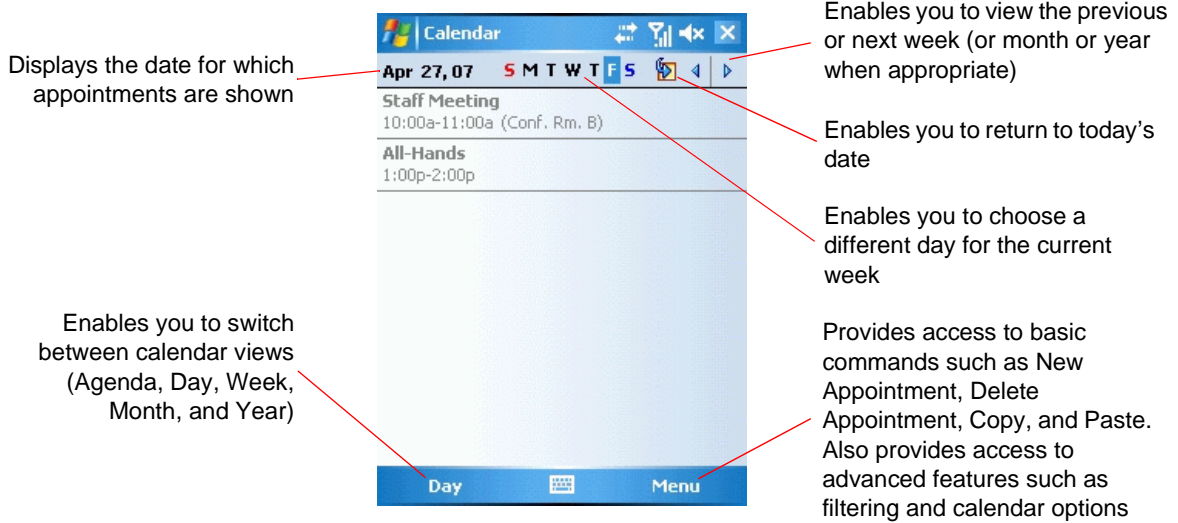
Displays the date for which appointments are shown

Calendar

Apr 27, 07 S M T W T F S

Staff Meeting
10:00a-11:00a (Conf. Rm. B)

All-Hands
1:00p-2:00p

Day

Menu

Enables you to view the previous or next week (or month or year when appropriate)

Enables you to return to today's date

Enables you to choose a different day for the current week

Enables you to switch between calendar views (Agenda, Day, Week, Month, and Year)

Provides access to basic commands such as New Appointment, Delete Appointment, Copy, and Paste. Also provides access to advanced features such as filtering and calendar options